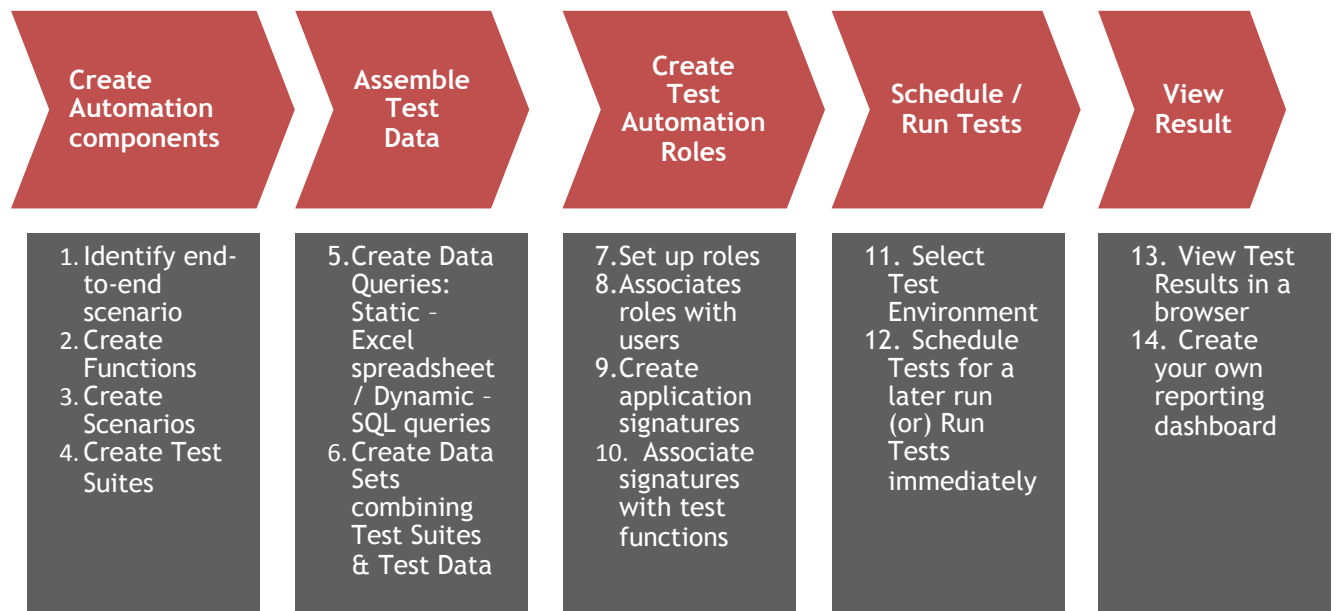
Create Automation components

1. Identify end-to-end scenario
2. Create Functions
3. Create Scenarios
4. Create Test Suites

Assemble Test Data

5. Create Data Queries: Static – Excel spreadsheet / Dynamic – SQL queries
6. Create Data Sets combining Test Suites & Test Data

Create Test Automation Roles

7. Set up roles
8. Associates roles with users
9. Create application signatures
10. Associate signatures with test functions

Schedule / Run Tests

11. Select Test Environment
12. Schedule Tests for a later run (or) Run Tests immediately

View Result

13. View Test Results in a browser
14. Create your own reporting dashboard